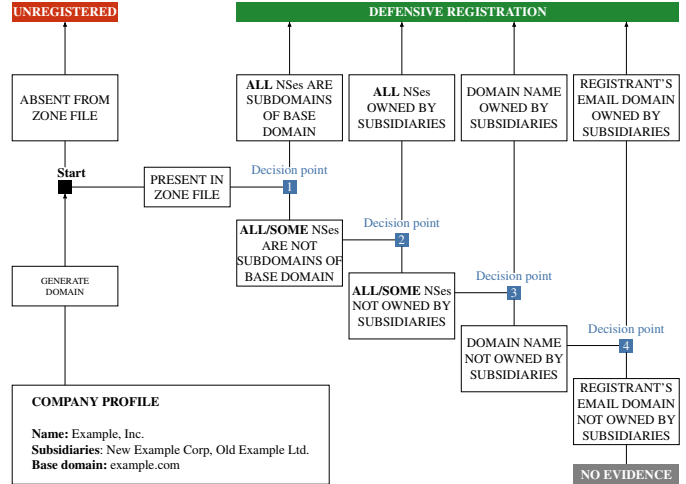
UNREGISTERED

DEFENSIVE REGISTRATION

ABSENT FROM ZONE FILE

ALL NSes ARE SUBDOMAINS OF BASE DOMAIN

ALL NSes OWNED BY SUBSIDIARIES

DOMAIN NAME OWNED BY SUBSIDIARIES

REGISTRANT'S EMAIL DOMAIN OWNED BY SUBSIDIARIES

Start

PRESENT IN ZONE FILE

Decision point 1

ALL/SOME NSes ARE NOT SUBDOMAINS OF BASE DOMAIN

Decision point 2

ALL/SOME NSes NOT OWNED BY SUBSIDIARIES

Decision point 3

DOMAIN NAME NOT OWNED BY SUBSIDIARIES

Decision point 4

REGISTRANT'S EMAIL DOMAIN NOT OWNED BY SUBSIDIARIES

GENERATE DOMAIN

COMPANY PROFILE

Name: Example, Inc.
Subsidiaries: New Example Corp, Old Example Ltd.
Base domain: example.com

NO EVIDENCE